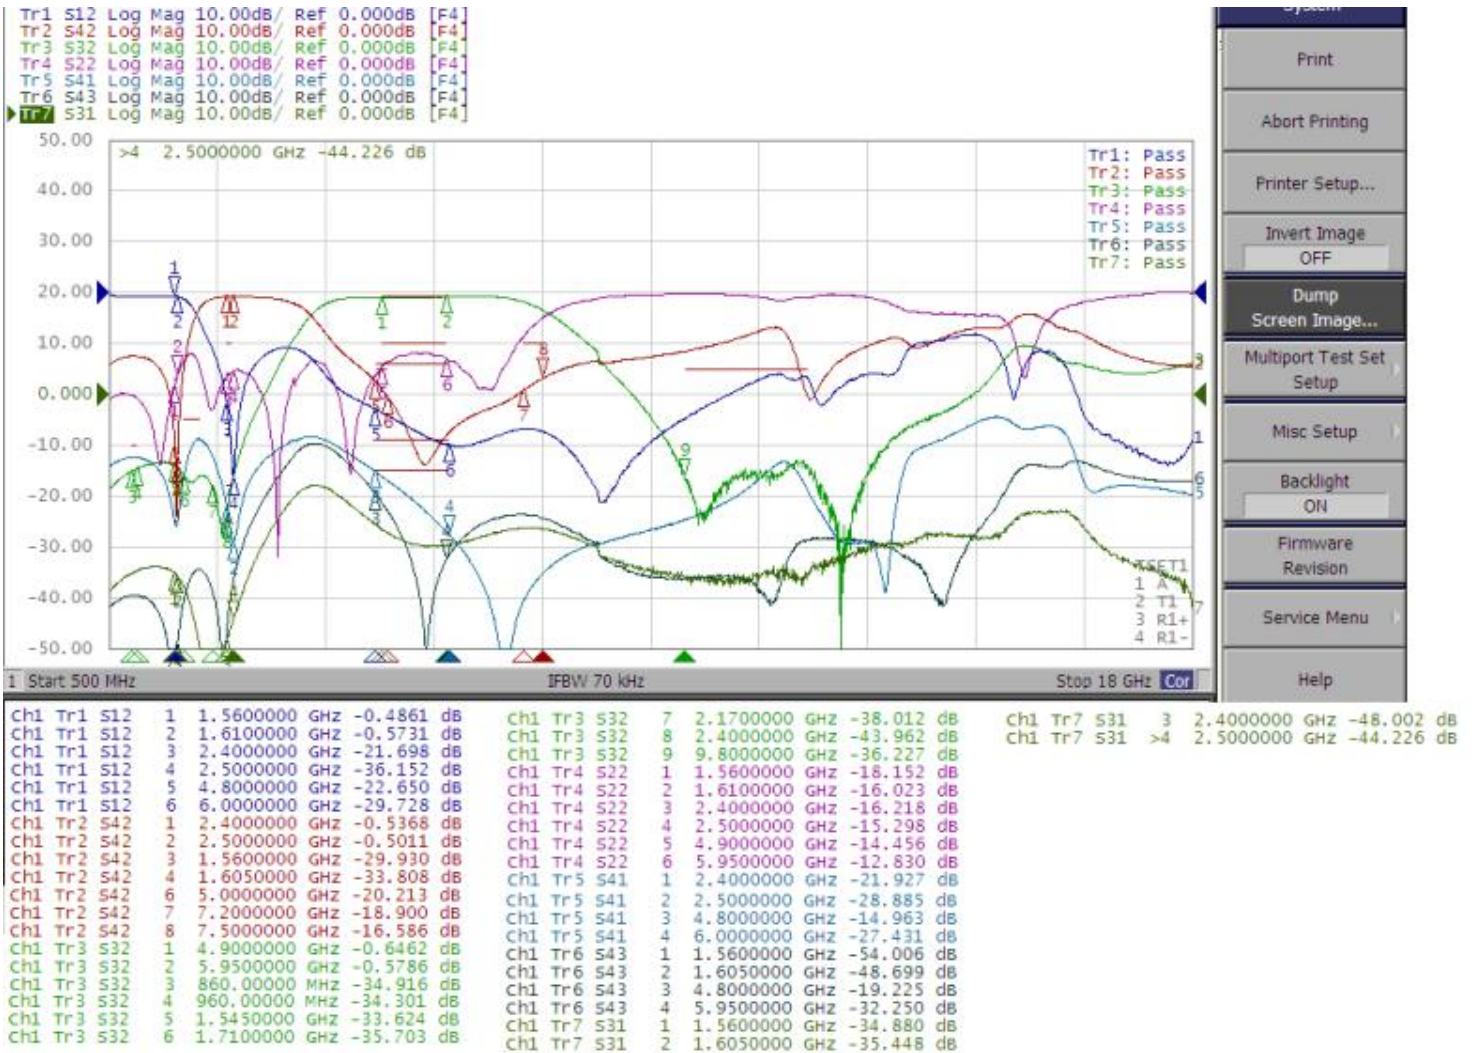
Tr1 S12 Log Mag 10.00dB/ Ref 0.000dB [F4]
Tr2 S42 Log Mag 10.00dB/ Ref 0.000dB [F4]
Tr3 S32 Log Mag 10.00dB/ Ref 0.000dB [F4]
Tr4 S22 Log Mag 10.00dB/ Ref 0.000dB [F4]
Tr5 S41 Log Mag 10.00dB/ Ref 0.000dB [F4]
Tr6 S43 Log Mag 10.00dB/ Ref 0.000dB [F4]
Tr7 S31 Log Mag 10.00dB/ Ref 0.000dB [F4]

50.00
40.00
30.00
20.00
10.00
0.000
-10.00
-20.00
-30.00
-40.00
-50.00

>4 2.5000000 GHz -44.226 dB

Tr1: Pass
Tr2: Pass
Tr3: Pass
Tr4: Pass
Tr5: Pass
Tr6: Pass
Tr7: Pass

TSET1
1 A
2 T1
3 R1+
4 R1-

1 Start 500 MHz IFBW 70 kHz Stop 18 GHz Cor

System
Print
Abort Printing
Printer Setup...
Invert Image
OFF
Dump Screen Image...
Multiport Test Set Setup
Misc Setup
Backlight
ON
Firmware Revision
Service Menu
Help

Ch1 Tr1 S12 1 1.5600000 GHz -0.4861 dB
Ch1 Tr1 S12 2 1.6100000 GHz -0.5731 dB
Ch1 Tr1 S12 3 2.4000000 GHz -21.698 dB
Ch1 Tr1 S12 4 2.5000000 GHz -36.152 dB
Ch1 Tr1 S12 5 4.8000000 GHz -22.650 dB
Ch1 Tr1 S12 6 6.0000000 GHz -29.728 dB
Ch1 Tr2 S42 1 2.4000000 GHz -0.5368 dB
Ch1 Tr2 S42 2 2.5000000 GHz -0.5011 dB
Ch1 Tr2 S42 3 1.5600000 GHz -29.930 dB
Ch1 Tr2 S42 4 1.6050000 GHz -33.808 dB
Ch1 Tr2 S42 6 5.0000000 GHz -20.213 dB
Ch1 Tr2 S42 7 7.2000000 GHz -18.900 dB
Ch1 Tr2 S42 8 7.5000000 GHz -16.586 dB
Ch1 Tr3 S32 1 4.9000000 GHz -0.6462 dB
Ch1 Tr3 S32 2 5.9500000 GHz -0.5786 dB
Ch1 Tr3 S32 3 860.00000 MHz -34.916 dB
Ch1 Tr3 S32 4 960.00000 MHz -34.301 dB
Ch1 Tr3 S32 5 1.5450000 GHz -33.624 dB
Ch1 Tr3 S32 6 1.7100000 GHz -35.703 dB

Ch1 Tr3 S32 7 2.1700000 GHz -38.012 dB
Ch1 Tr3 S32 8 2.4000000 GHz -43.962 dB
Ch1 Tr3 S32 9 9.8000000 GHz -36.227 dB
Ch1 Tr4 S22 1 1.5600000 GHz -18.152 dB
Ch1 Tr4 S22 2 1.6100000 GHz -16.023 dB
Ch1 Tr4 S22 3 2.4000000 GHz -16.218 dB
Ch1 Tr4 S22 4 2.5000000 GHz -15.298 dB
Ch1 Tr4 S22 5 4.9000000 GHz -14.456 dB
Ch1 Tr4 S22 6 5.9500000 GHz -12.830 dB
Ch1 Tr5 S41 1 2.4000000 GHz -21.927 dB
Ch1 Tr5 S41 2 2.5000000 GHz -28.885 dB
Ch1 Tr5 S41 3 4.8000000 GHz -14.963 dB
Ch1 Tr5 S41 4 6.0000000 GHz -27.431 dB
Ch1 Tr6 S43 1 1.5600000 GHz -54.006 dB
Ch1 Tr6 S43 2 1.6050000 GHz -48.699 dB
Ch1 Tr6 S43 3 4.8000000 GHz -19.225 dB
Ch1 Tr6 S43 4 5.9500000 GHz -32.250 dB
Ch1 Tr7 S31 1 1.5600000 GHz -34.880 dB
Ch1 Tr7 S31 2 1.6050000 GHz -35.448 dB

Ch1 Tr7 S31 3 2.4000000 GHz -48.002 dB
Ch1 Tr7 S31 >4 2.5000000 GHz -44.226 dB